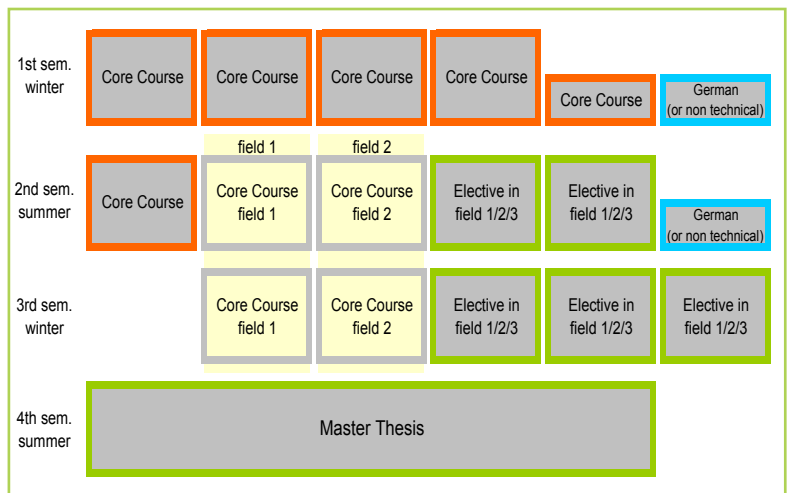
1st sem. winter

Core Course

Core Course

Core Course

Core Course

Core Course

German (or non technical)

field 1

field 2

2nd sem. summer

Core Course

Core Course field 1

Core Course field 2

Elective in field 1/2/3

Elective in field 1/2/3

German (or non technical)

3rd sem. winter

Core Course field 1

Core Course field 2

Elective in field 1/2/3

Elective in field 1/2/3

Elective in field 1/2/3

4th sem. summer

Master Thesis